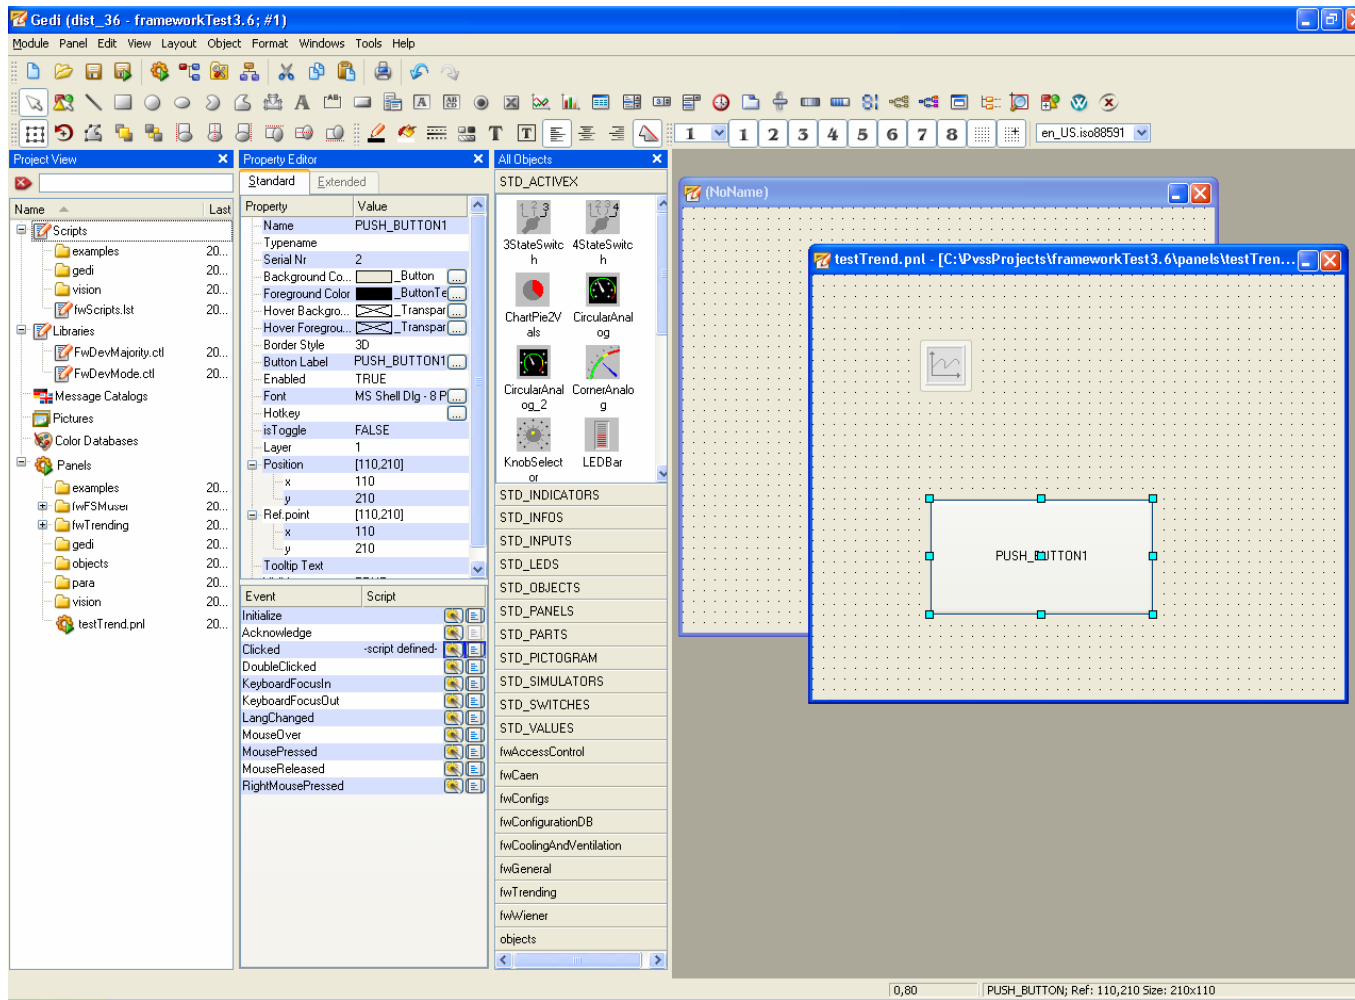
Gedi (dist_36 - frameworkTest3.6; #1)

Module Panel Edit View Layout Object Format Windows Tools Help

1 2 3 4 5 6 7 8 en_US.iso88591

Project View

| Name | Last |
|---|---|
| Scripts | |
| examples | 20... |
| gedi | 20... |
| vision | 20... |
| fwScripts.lst | 20... |
| Libraries | |
| FwDevMajority.ctl | 20... |
| FwDevMode.ctl | 20... |
| Message Catalogs | |
| Pictures | |
| Color Databases | |
| Panels | |
| examples | 20... |
| fwFSMuser | 20... |
| fwTrending | 20... |
| gedi | 20... |
| objects | 20... |
| para | 20... |
| vision | 20... |
| testTrend.pnl | 20... |

Property Editor

Standard Extended

| Property | Value |
|---|---|
| Name | PUSH_BUTTON1 |
| Typename | |
| Serial Nr | 2 |
| Background Co... | _Button |
| Foreground Color | _ButtonTe |
| Hover Backgro... | _Transpar |
| Hover Foregrou... | _Transpar |
| Border Style | 3D |
| Button Label | PUSH_BUTTON1 |
| Enabled | TRUE |
| Font | MS Shell Dlg - 8 P |
| Hotkey | |
| isToggle | FALSE |
| Layer | 1 |
| Position | [110,210] |
| x | 110 |
| y | 210 |
| Ref.point | [110,210] |
| x | 110 |
| y | 210 |
| Tooltip Text | |

| Event | Script |
|---|---|
| Initialize | |
| Acknowledge | |
| Clicked | -script defined- |
| DoubleClicked | |
| KeyboardFocusIn | |
| KeyboardFocusOut | |
| LangChanged | |
| MouseOver | |
| MousePressed | |
| MouseReleased | |
| RightMousePressed | |

All Objects

STD_ACTIVEX

3StateSwitch 4StateSwitch ChartPie2Vals CircularAnalog CircularAnalog_2 CornerAnalog KnobSelector LEDBar

STD_INDICATORS
STD_INFOS
STD_INPUTS
STD_LEDS
STD_OBJECTS
STD_PANELS
STD_PARTS
STD_PICTOGRAM
STD_SIMULATORS
STD_SWITCHES
STD_VALUES
fwAccessControl
fwCaen
fwConfigs
fwConfigurationDB
fwCoolingAndVentilation
fwGeneral
fwTrending
fwWiener
objects

(NoName)

testTrend.pnl - [C:\PvssProjects\frameworkTest3.6\panels\testTren...

PUSH_BUTTON1

0,80 PUSH_BUTTON; Ref: 110,210 Size: 210x110